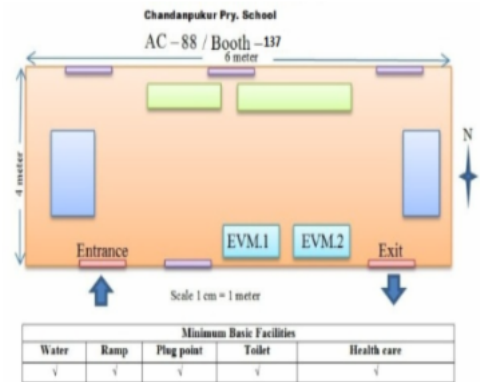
Chandanpukur Pry. School

AC – 88 / Booth – 137

6 meter

4 meter

N

EVM.1

EVM.2

Entrance

Exit

Scale 1 cm = 1 meter

| Minimum Basic Facilities | | | | |
|---|---|---|---|---|
| Water | Ramp | Plug point | Toilet | Health care |
| √ | √ | √ | √ | √ |